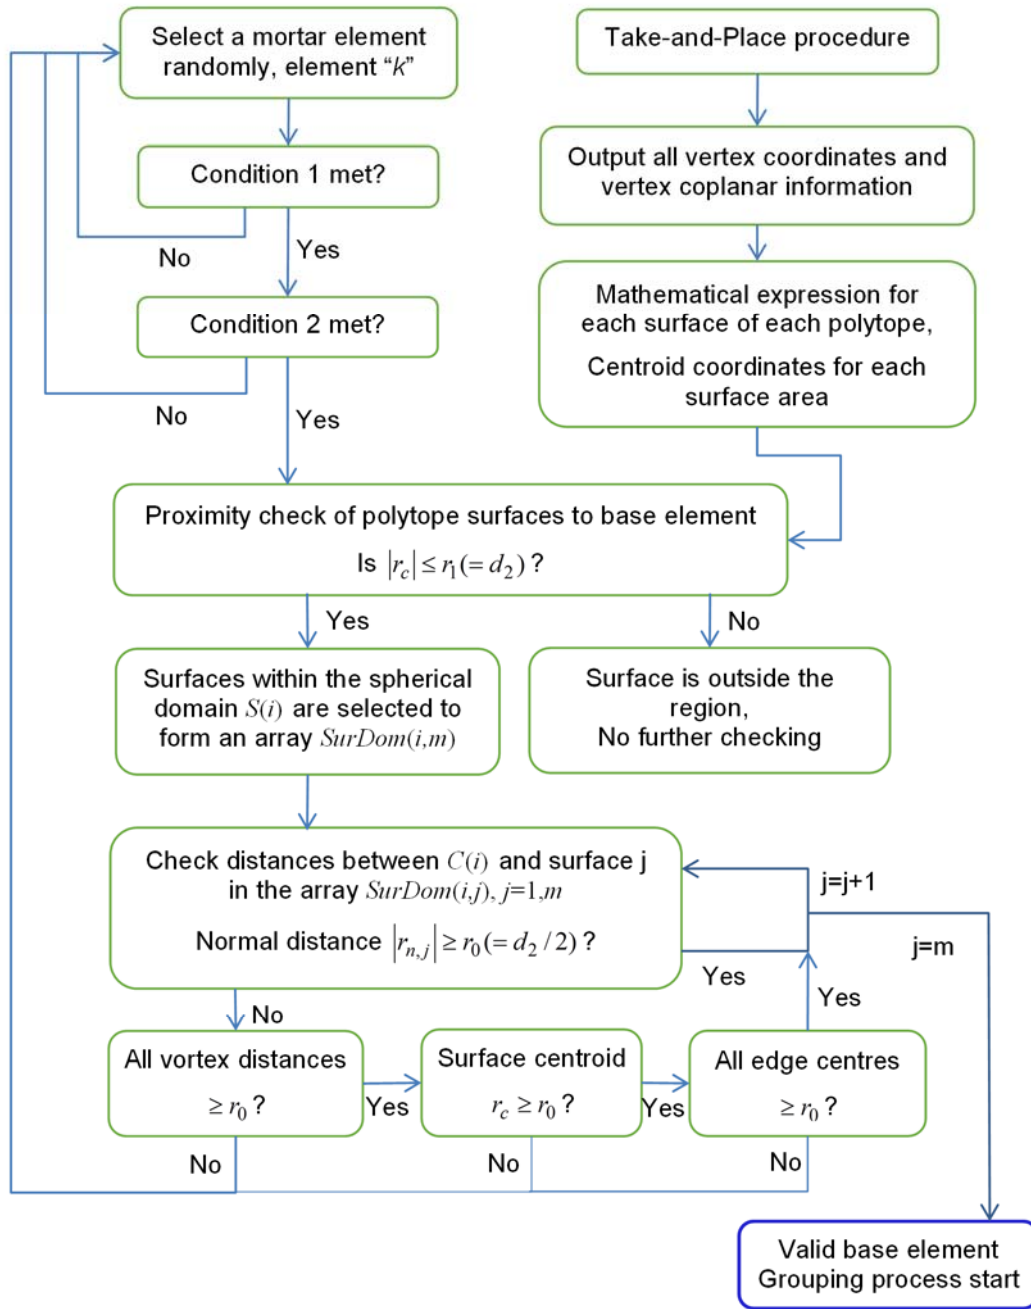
Select a mortar element randomly, element “$k$”

Take-and-Place procedure

Condition 1 met?

Output all vertex coordinates and vertex coplanar information

No

Yes

Condition 2 met?

Mathematical expression for each surface of each polytope,

Centroid coordinates for each surface area

No

Yes

Proximity check of polytope surfaces to base element

Is $|r_c| \leq r_1(=d_2)$ ?

Yes

No

Surfaces within the spherical domain $S(i)$ are selected to form an array $SurDom(i,m)$

Surface is outside the region,
No further checking

Check distances between $C(i)$ and surface j in the array $SurDom(i,j)$, $j$=1,$m$

Normal distance $|r_{n,j}| \geq r_0(=d_2/2)$ ?

j=j+1

j=m

Yes

Yes

No

All vortex distances

$\geq r_0$ ?

Yes

Surface centroid

$r_c \geq r_0$ ?

Yes

All edge centres

$\geq r_0$ ?

No

No

No

Valid base element
Grouping process start